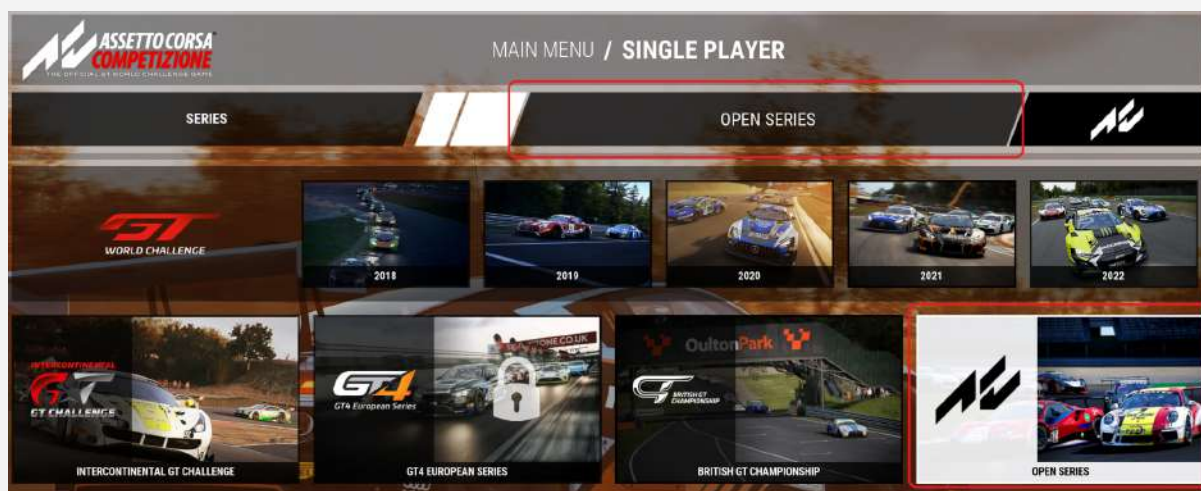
ASSETTO CORSA COMPETIZIONE
THE OFFICIAL GT WORLD CHALLENGE GAME

MAIN MENU / SINGLE PLAYER

SERIES

OPEN SERIES

GT WORLD CHALLENGE

2018

2019

2020

2021

2022

INTERCONTINENTAL GT CHALLENGE

INTERCONTINENTAL GT CHALLENGE

GT4 European Series

GT4 EUROPEAN SERIES

OultonPark

BRITISH GT CHAMPIONSHIP

BRITISH GT CHAMPIONSHIP

OPEN SERIES